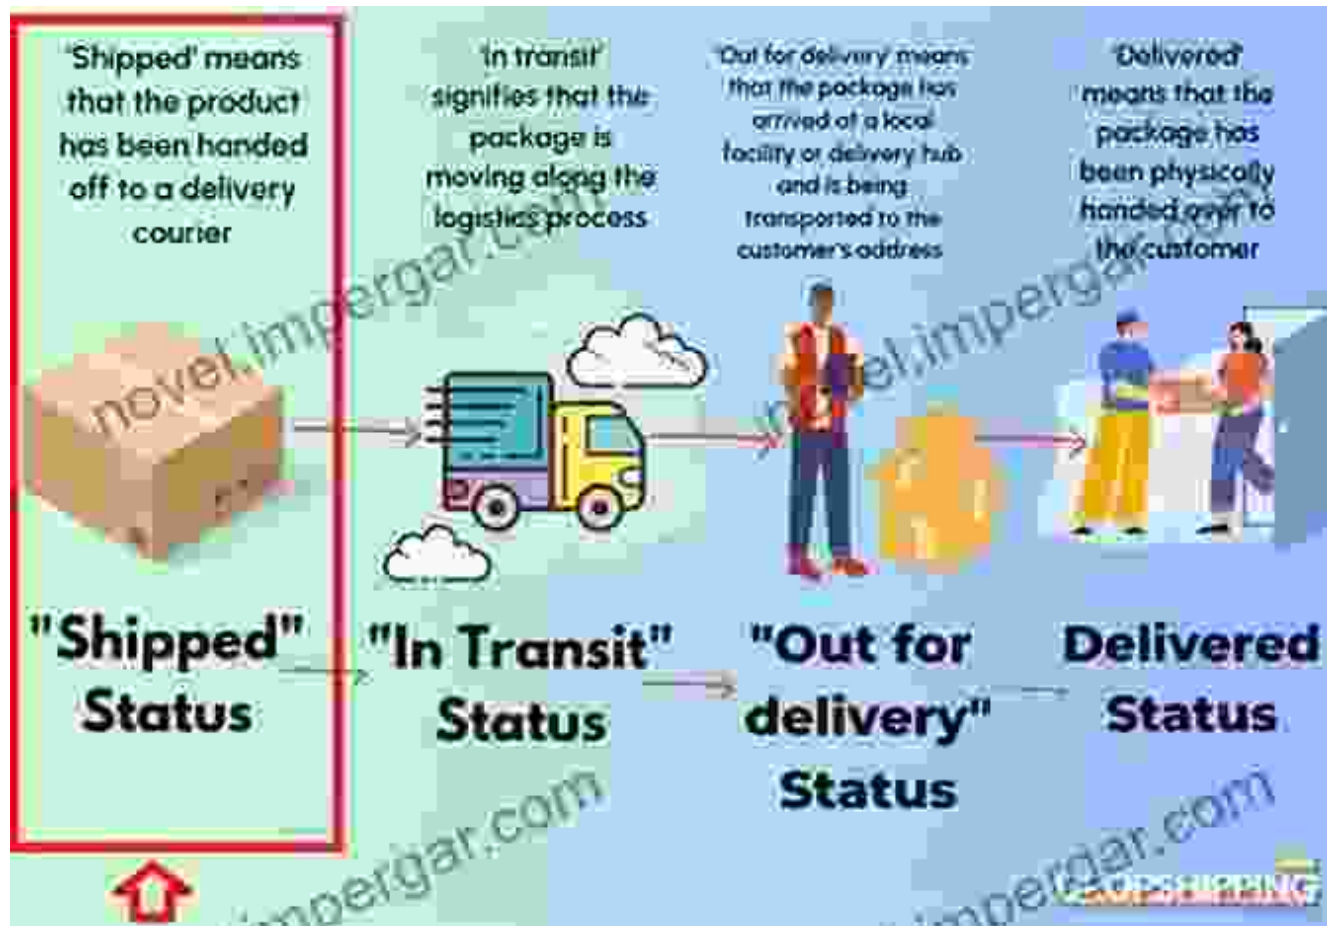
'Shipped' means that the product has been handed off to a delivery courier

'In transit' signifies that the package is moving along the logistics process

'Out for delivery' means that the package has arrived at a local facility or delivery hub and is being transported to the customer's address

'Delivered' means that the package has been physically handed over to the customer

novel.impergar.com

novel.impergar.com

"Shipped" Status

"In Transit" Status

"Out for delivery" Status

Delivered Status

impergar.com

impergar.com

DROPSHIPPING